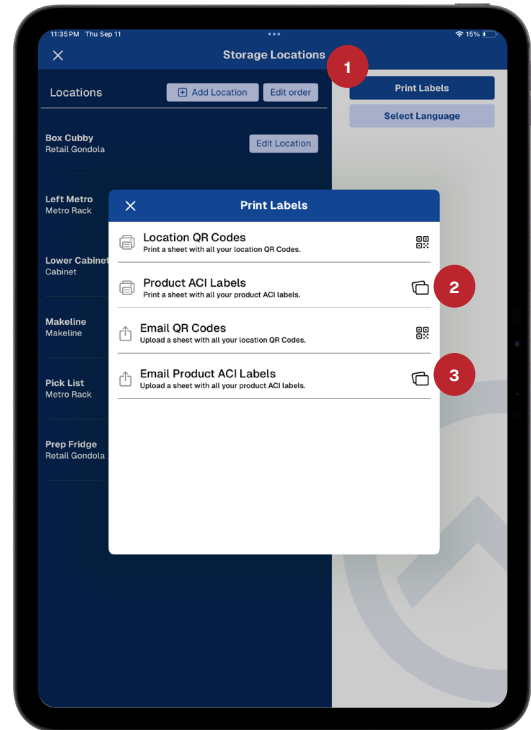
11:35 PM Thu Sep 11

15%

Storage Locations

1

Print Labels

Select Language

Locations

Add Location

Edit order

Box Cubby
Retail Gondola

Edit Location

Left Metro
Metro Rack

Lower Cabinet
Cabinet

Makeline
Makeline

Pick List
Metro Rack

Prep Fridge
Retail Gondola

Print Labels

Location QR Codes
Print a sheet with all your location QR Codes.

Product ACI Labels
Print a sheet with all your product ACI labels.

2

Email QR Codes
Upload a sheet with all your location QR Codes.

Email Product ACI Labels
Upload a sheet with all your product ACI labels.

3